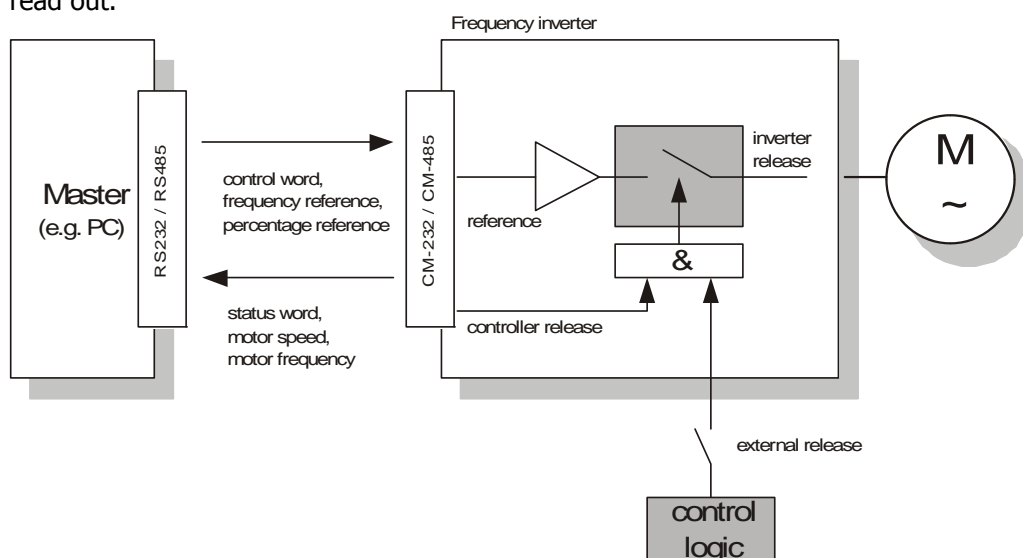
read out.

Frequency inverter

Master
(e.g. PC)

RS232 / RS485

control word,
frequency reference,
percentage reference

status word,
motor speed,
motor frequency

CM-232 / CM-485

reference

inverter
release

&

controller release

M
~

external release

control
logic